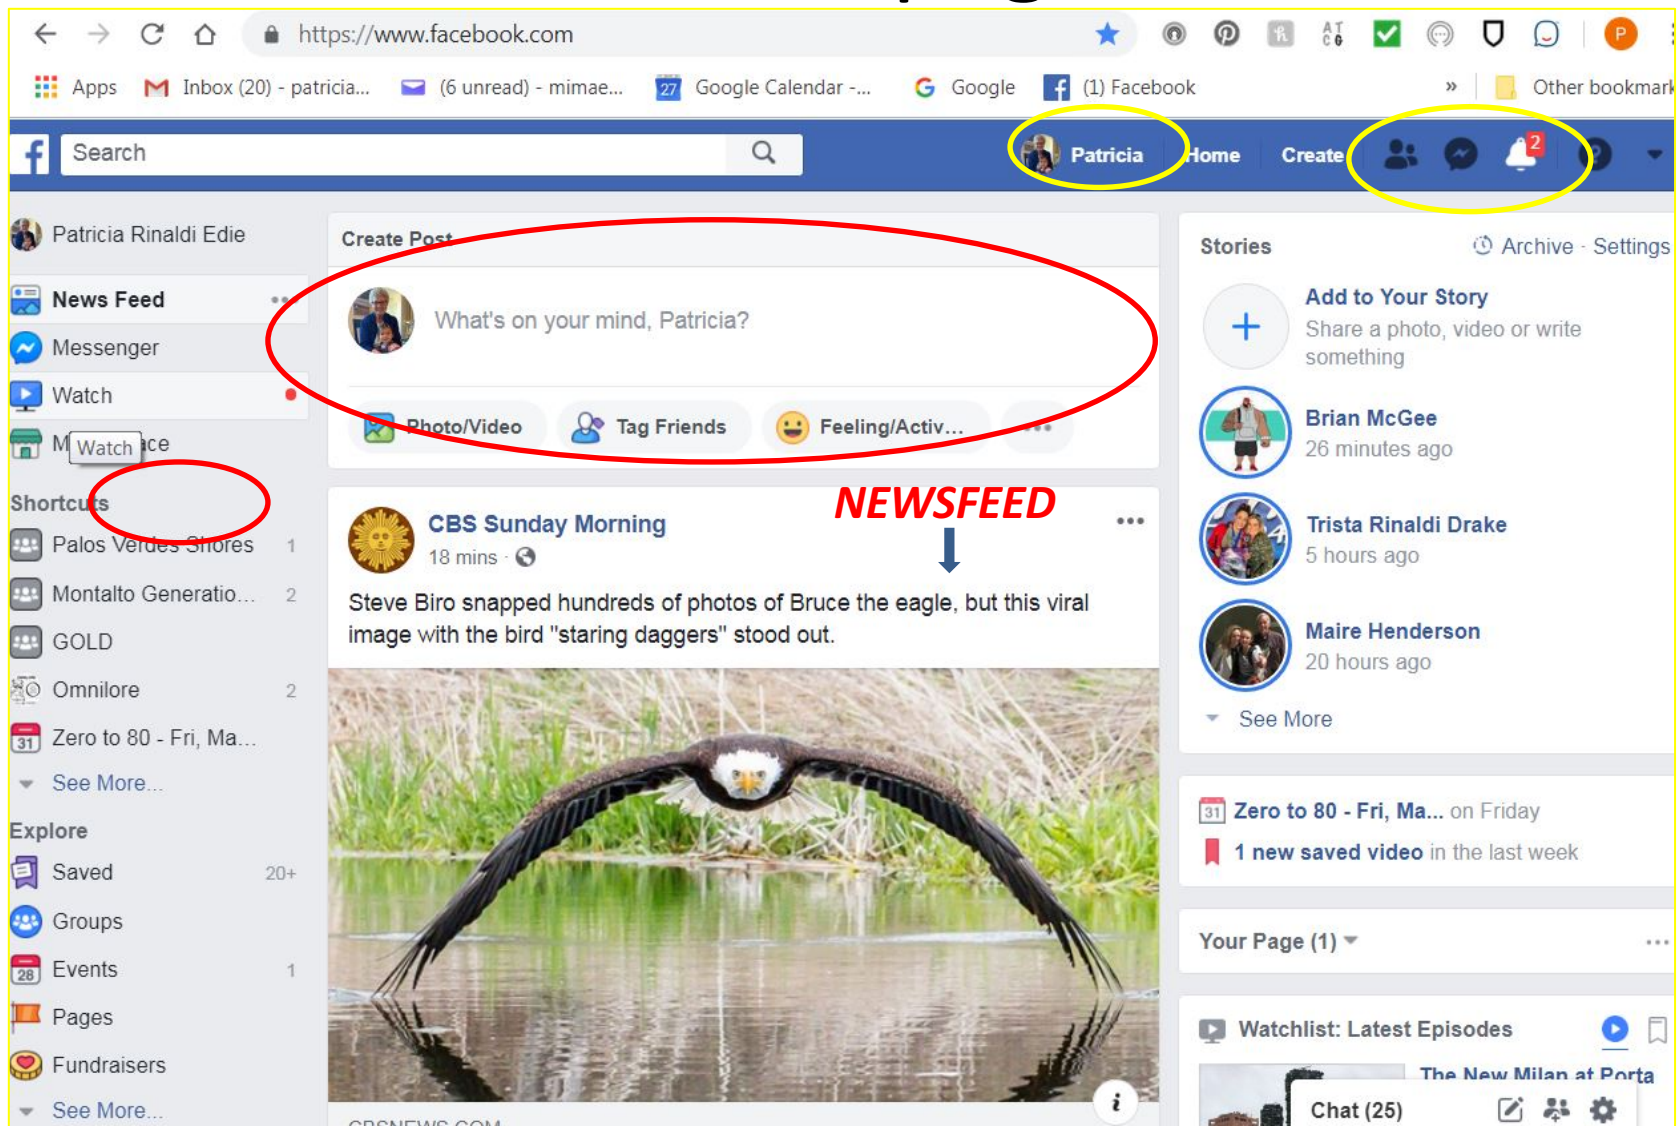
https://www.facebook.com

Apps Inbox (20) - patricia... (6 unread) - mimae... Google Calendar -... Google (1) Facebook » Other bookmark

Search

Patricia Home Create 2

Patricia Rinaldi Edie

News Feed

Messenger

Watch

M Watch ace

Shortcuts

Palos Verdes Shores 1

Montalto Generatio... 2

GOLD

Omnilore 2

Zero to 80 - Fri, Ma...

See More...

Explore

Saved 20+

Groups

Events 1

Pages

Fundraisers

See More...

Create Post

What's on your mind, Patricia?

Photo/Video Tag Friends Feeling/Activ...

NEWSFEED

CBS Sunday Morning

18 mins ·

Steve Biro snapped hundreds of photos of Bruce the eagle, but this viral image with the bird "staring daggers" stood out.

CBSNEWS.COM

Stories

Archive · Settings

Add to Your Story

Share a photo, video or write something

Brian McGee

26 minutes ago

Trista Rinaldi Drake

5 hours ago

Maire Henderson

20 hours ago

See More

Zero to 80 - Fri, Ma... on Friday

1 new saved video in the last week

Your Page (1)

Watchlist: Latest Episodes

The New Milan at Porta

Chat (25)